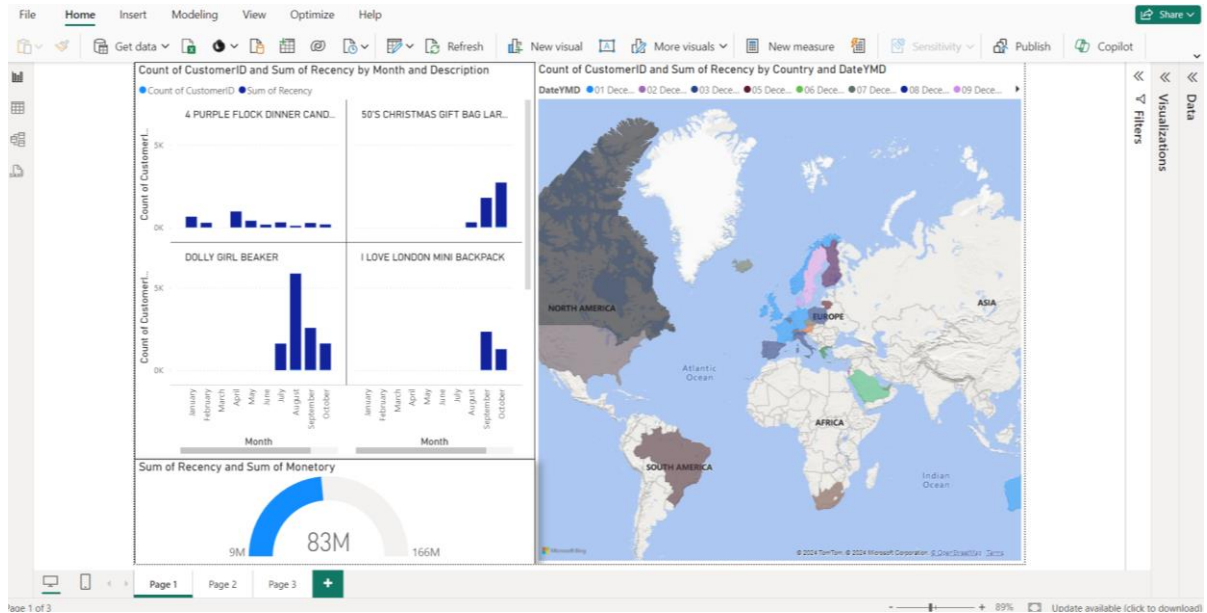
File Home Insert Modeling View Optimize Help

Share

Get data Refresh New visual More visuals New measure Sensitivity Publish Copilot

Count of CustomerID and Sum of Recency by Month and Description
● Count of CustomerID ● Sum of Recency

4 PURPLE FLOCK DINNER CAND...
50'S CHRISTMAS GIFT BAG LAR...
DOLLY GIRL BEAKER
I LOVE LONDON MINI BACKPACK

Count of Customer...
5K
0K

January February March April May June July August September October

Month

Count of CustomerID and Sum of Recency by Country and DateYMD
DateYMD ● 01 Dece... ● 02 Dece... ● 03 Dece... ● 05 Dece... ● 06 Dece... ● 07 Dece... ● 08 Dece... ● 09 Dece...

NORTH AMERICA
EUROPE
ASIA
Atlantic Ocean
AFRICA
SOUTH AMERICA
Indian Ocean

Microsoft Bing
© 2024 TomTom, © 2024 Microsoft Corporation © OpenStreetMap Terms

Sum of Recency and Sum of Monetory
9M 83M 166M

Filters
Visualizations
Data

Page 1 Page 2 Page 3 +

Page 1 of 3
89%
Update available (click to download)